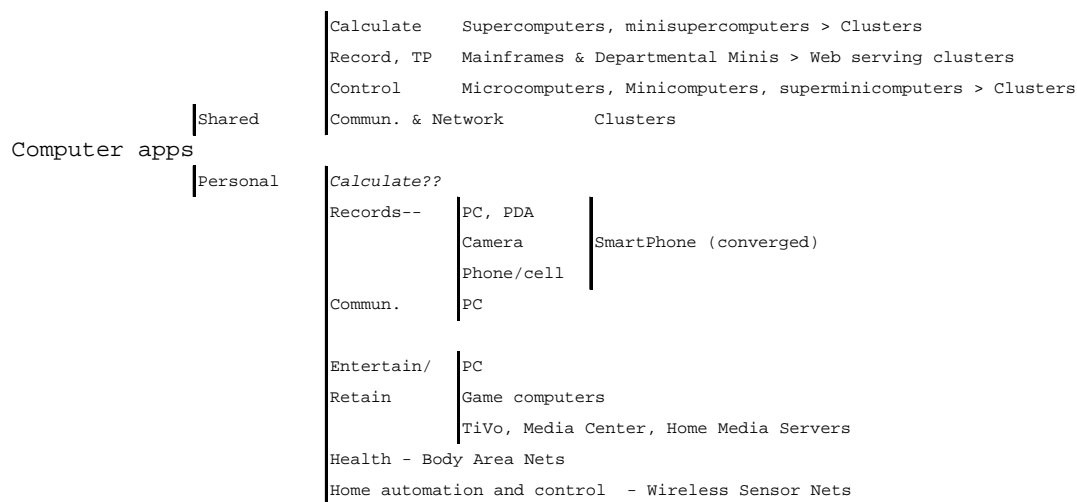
Calculate Supercomputers, minisupercomputers > Clusters
Record, TP Mainframes & Departmental Minis > Web serving clusters
Control Microcomputers, Minicomputers, superminicomputers > Clusters
Shared Commun. & Network Clusters

Computer apps

Personal Calculate??
Records-- PC, PDA
Camera
Phone/cell
SmartPhone (converged)
Commun. PC

Entertain/ Retain PC
Game computers
TiVo, Media Center, Home Media Servers
Health - Body Area Nets
Home automation and control - Wireless Sensor Nets